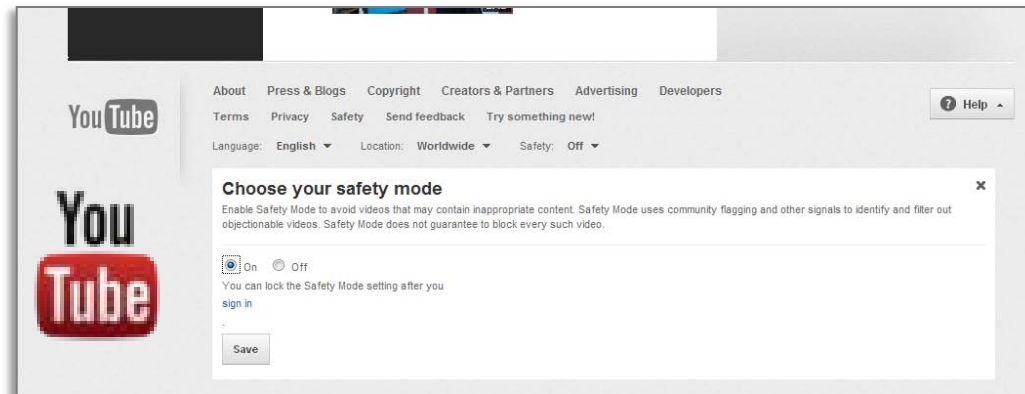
You Tube

About Press & Blogs Copyright Creators & Partners Advertising Developers

Terms Privacy Safety Send feedback Try something new!

Language: English ▼ Location: Worldwide ▼ Safety: Off ▼

Help ▲

You Tube

Choose your safety mode

×

Enable Safety Mode to avoid videos that may contain inappropriate content. Safety Mode uses community flagging and other signals to identify and filter out objectionable videos. Safety Mode does not guarantee to block every such video.

On Off

You can lock the Safety Mode setting after you

sign in

.

Save